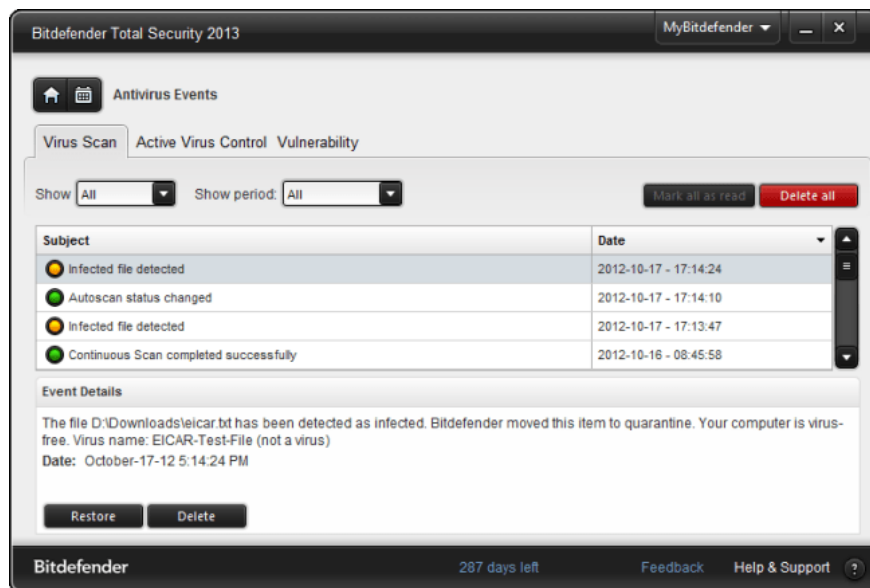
Bitdefender Total Security 2013

MyBitdefender

Antivirus Events

Virus Scan Active Virus Control Vulnerability

Show All

Show period: All

Mark all as read Delete all

| Subject | Date |
|---|---|
| Infected file detected | 2012-10-17 - 17:14:24 |
| Autoscan status changed | 2012-10-17 - 17:14:10 |
| Infected file detected | 2012-10-17 - 17:13:47 |
| Continuous Scan completed successfully | 2012-10-16 - 08:45:58 |

Event Details

The file D:\Downloads\eicar.txt has been detected as infected. Bitdefender moved this item to quarantine. Your computer is virus-free. Virus name: EICAR-Test-File (not a virus)

Date: October-17-12 5:14:24 PM

Restore Delete

Bitdefender

287 days left

Feedback Help & Support ?